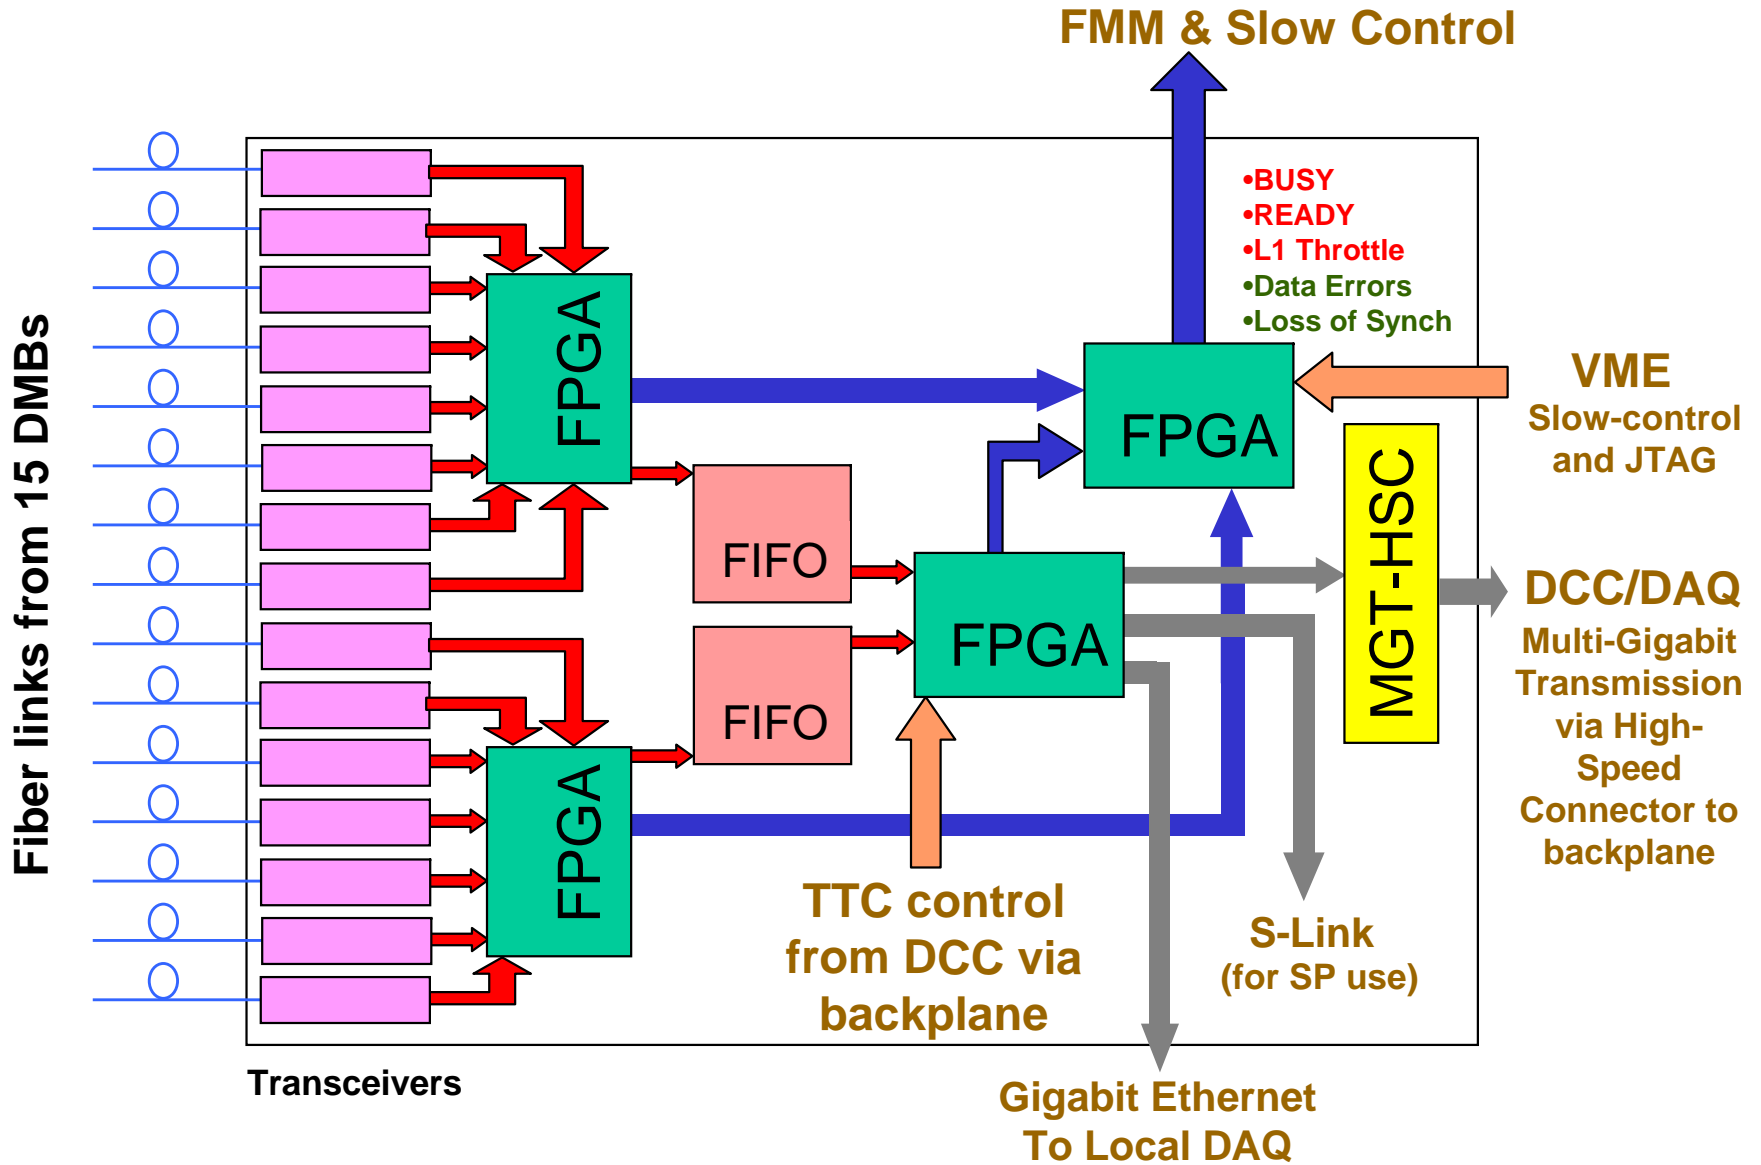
FMM & Slow Control

Fiber links from 15 DMBs

•BUSY
•READY
•L1 Throttle
•Data Errors
•Loss of Synch

FPGA

FPGA

VME
Slow-control and JTAG

FIFO

FPGA

MGT-HSC

DCC/DAQ
Multi-Gigabit Transmission via High-Speed Connector to backplane

FIFO

FPGA

TTC control from DCC via backplane

S-Link
(for SP use)

Transceivers

Gigabit Ethernet
To Local DAQ